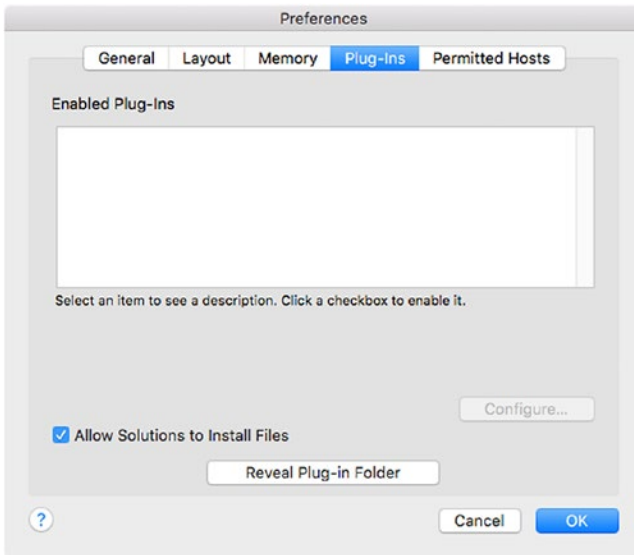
Preferences

General Layout Memory Plug-Ins Permitted Hosts

Enabled Plug-Ins

Select an item to see a description. Click a checkbox to enable it.

Configure...

Allow Solutions to Install Files

Reveal Plug-in Folder

?

Cancel OK